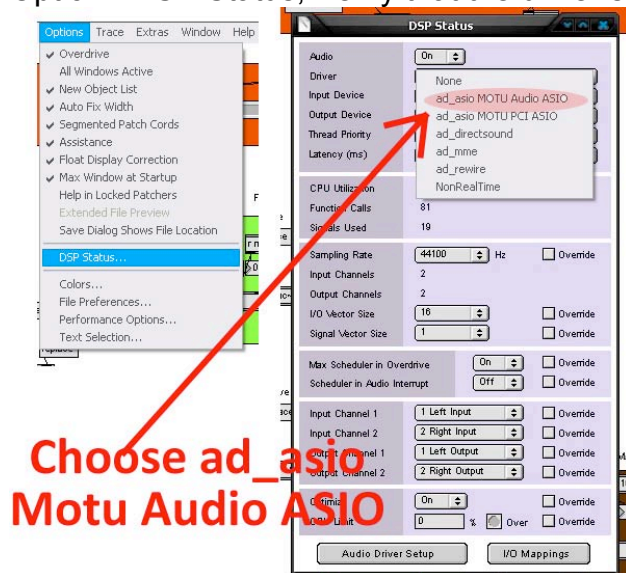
Options Trace Extras Window Help
✔ Overdrive
All Windows Active
✔ New Object List
✔ Auto Fix Width
✔ Segmented Patch Cords
✔ Assistance
✔ Float Display Correction
✔ Max Window at Startup
Help in Locked Patchers
Extended File Preview
Save Dialog Shows File Location
DSP Status...
Colors...
File Preferences...
Performance Options...
Text Selection...

DSP Status

Audio On
Driver
Input Device
Output Device
Thread Priority
Latency (ms)

None
ad_asio MOTU Audio ASIO
ad_asio MOTU PCI ASIO
ad_directsound
ad_mme
ad_rewire
NonRealTime

CPU Utilization
Function Calls 81
Signals Used 19

Sampling Rate 44100 Hz Override
Input Channels 2
Output Channels 2
I/O Vector Size 16 Override
Signal Vector Size 1 Override

Max Scheduler in Overdrive On Override
Scheduler in Audio Interrupt Off Override

Input Channel 1 1 Left Input Override
Input Channel 2 2 Right Input Override
Output Channel 1 1 Left Output Override
Output Channel 2 2 Right Output Override

Optimize On Override
CPU Limit 0 % Over Override

Audio Driver Setup I/O Mappings

Choose ad_asio Motu Audio ASIO